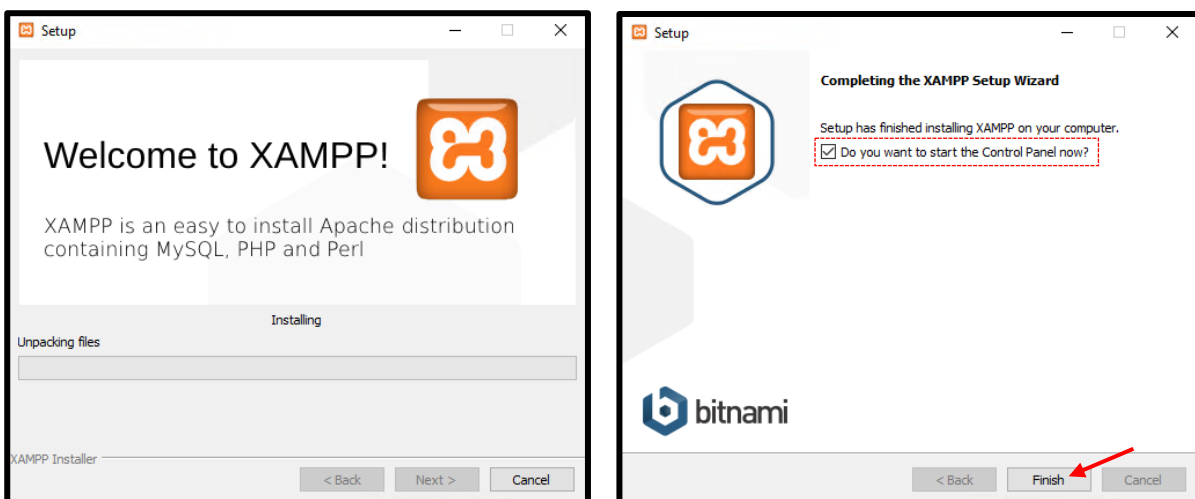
Setup

Welcome to XAMPP!

XAMPP is an easy to install Apache distribution containing MySQL, PHP and Perl

Installing

Unpacking files

XAMPP Installer

< Back Next > Cancel

Setup

Completing the XAMPP Setup Wizard

Setup has finished installing XAMPP on your computer.

☑ Do you want to start the Control Panel now?

bitnami

< Back Finish Cancel